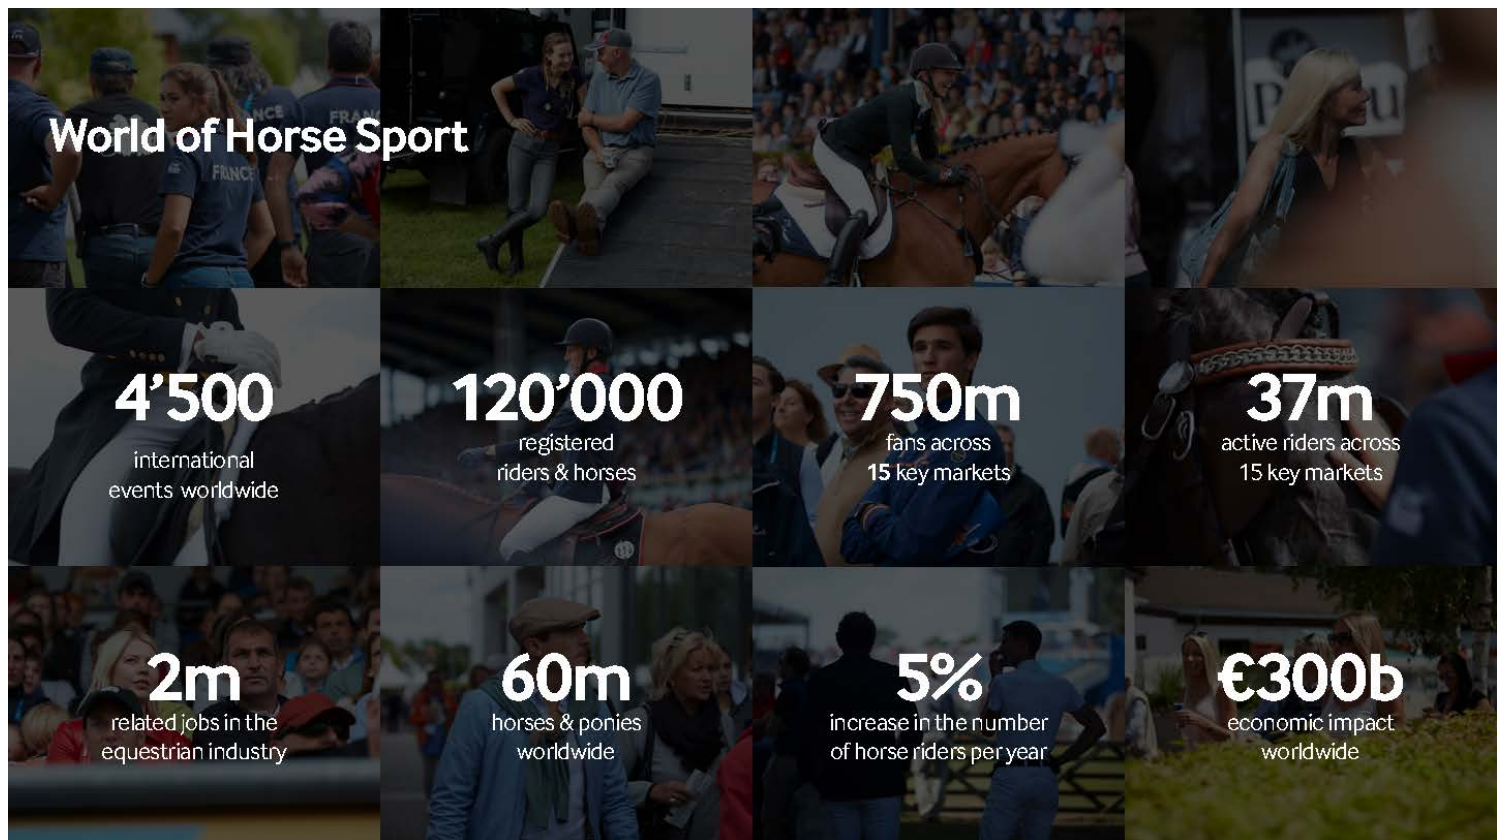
World of Horse Sport

4’500
international events worldwide

120’000
registered riders & horses

750m
fans across 15 key markets

37m
active riders across 15 key markets

2m
related jobs in the equestrian industry

60m
horses & ponies worldwide

5%
increase in the number of horse riders per year

€300b
economic impact worldwide